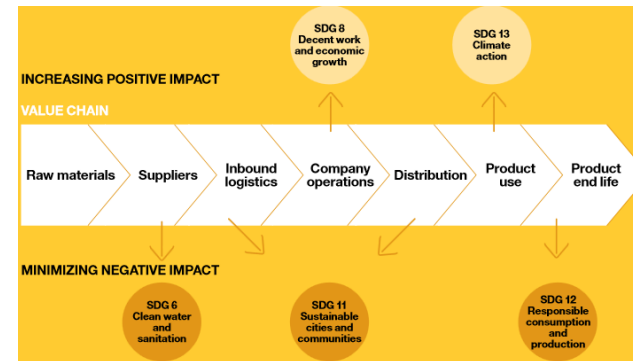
SDG 8
Decent work and economic growth

SDG 13
Climate action

INCREASING POSITIVE IMPACT

VALUE CHAIN

Raw materials

Suppliers

Inbound logistics

Company operations

Distribution

Product use

Product end life

MINIMIZING NEGATIVE IMPACT

SDG 6
Clean water and sanitation

SDG 11
Sustainable cities and communities

SDG 12
Responsible consumption and production